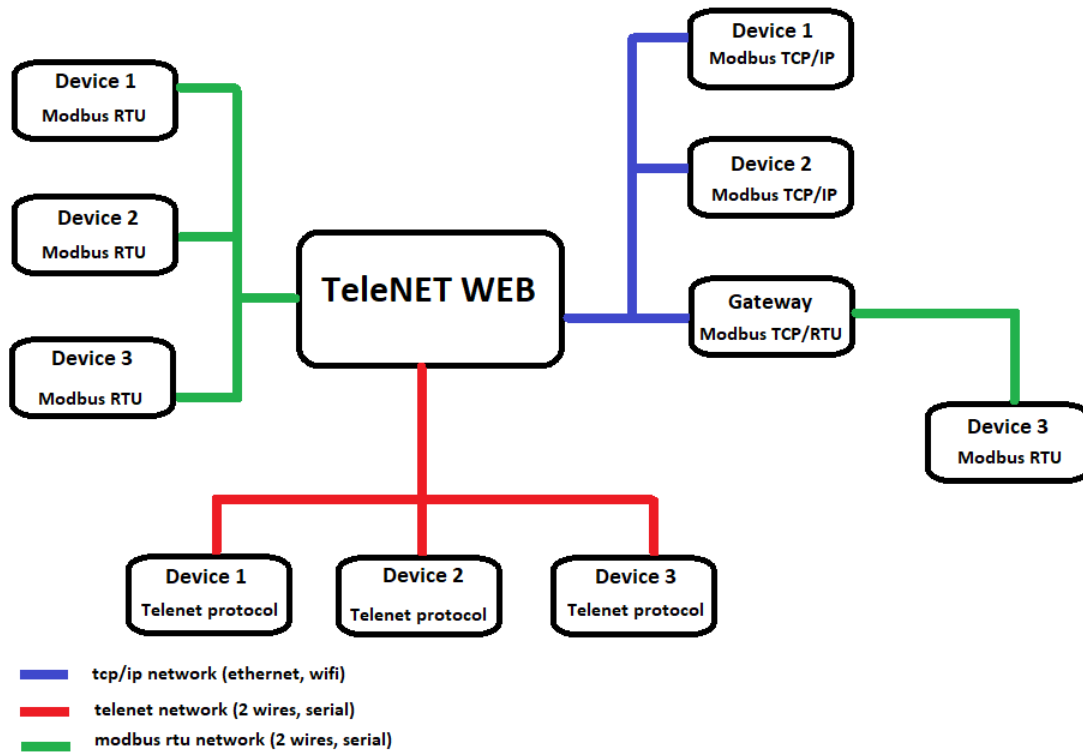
Device 1
Modbus RTU

Device 2
Modbus RTU

Device 3
Modbus RTU

TeleNET WEB

Device 1
Modbus TCP/IP

Device 2
Modbus TCP/IP

Gateway
Modbus TCP/RTU

Device 3
Modbus RTU

Device 1
Telenet protocol

Device 2
Telenet protocol

Device 3
Telenet protocol

tcp/ip network (ethernet, wifi)
telenet network (2 wires, serial)
modbus rtu network (2 wires, serial)